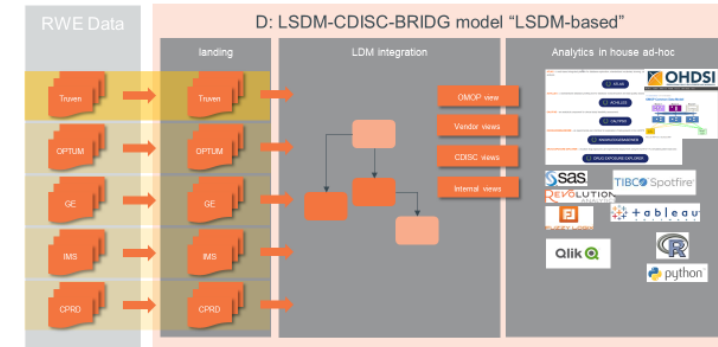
RWE Data

D: LSDM-CDISC-BRIDG model "LSDM-based"

landing

LDM integration

Analytics in house ad-hoc

Truven

Truven

OPTUM

OPTUM

GE

GE

IMS

IMS

CPRD

CPRD

OMOP view

Vendor views

CDISC views

Internal views

OHDSI

sas

REVOLUTION

TIBCO Spotfire

+ a b l e a u

Qlik

R

python